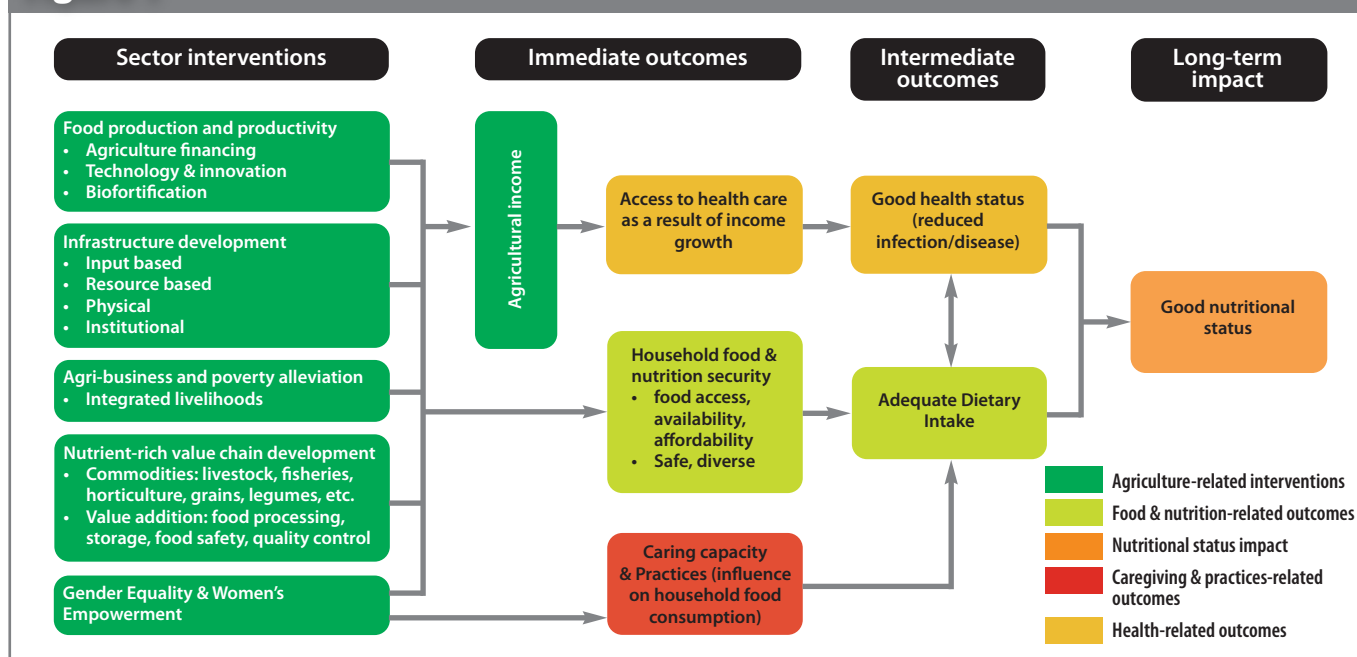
Sector interventions

Immediate outcomes

Intermediate outcomes

Long-term impact

Food production and productivity
• Agriculture financing
• Technology & innovation
• Biofortification

Infrastructure development
• Input based
• Resource based
• Physical
• Institutional

Agri-business and poverty alleviation
• Integrated livelihoods

Nutrient-rich value chain development
• Commodities: livestock, fisheries, horticulture, grains, legumes, etc.
• Value addition: food processing, storage, food safety, quality control

Gender Equality & Women's Empowerment

Agricultural income

Access to health care as a result of income growth

Household food & nutrition security
• food access, availability, affordability
• Safe, diverse

Caring capacity & Practices (influence on household food consumption)

Good health status (reduced infection/disease)

Adequate Dietary Intake

Good nutritional status

Agriculture-related interventions
Food & nutrition-related outcomes
Nutritional status impact
Caregiving & practices-related outcomes
Health-related outcomes